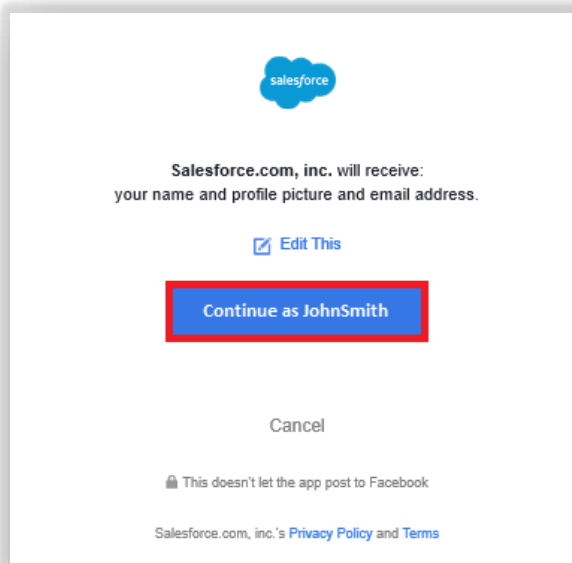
salesforce

Salesforce.com, inc. will receive: your name and profile picture and email address.

Edit This

Continue as JohnSmith

Cancel

This doesn't let the app post to Facebook

Salesforce.com, inc.'s Privacy Policy and Terms